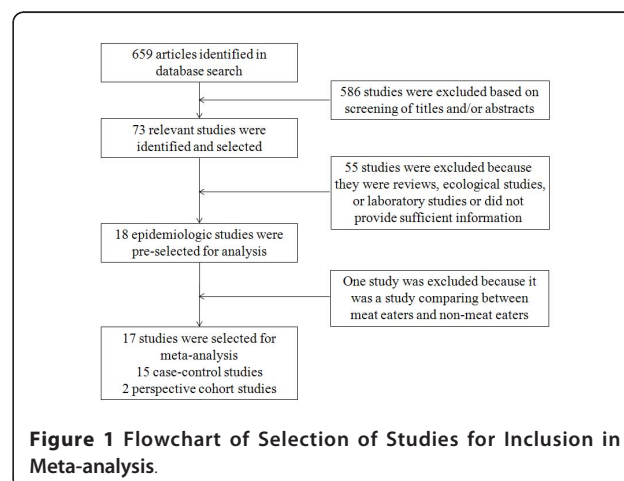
659 articles identified in database search

586 studies were excluded based on screening of titles and/or abstracts

73 relevant studies were identified and selected

55 studies were excluded because they were reviews, ecological studies, or laboratory studies or did not provide sufficient information

18 epidemiologic studies were pre-selected for analysis

One study was excluded because it was a study comparing between meat eaters and non-meat eaters

17 studies were selected for meta-analysis
15 case-control studies
2 perspective cohort studies

**Figure 1 Flowchart of Selection of Studies for Inclusion in Meta-analysis**.